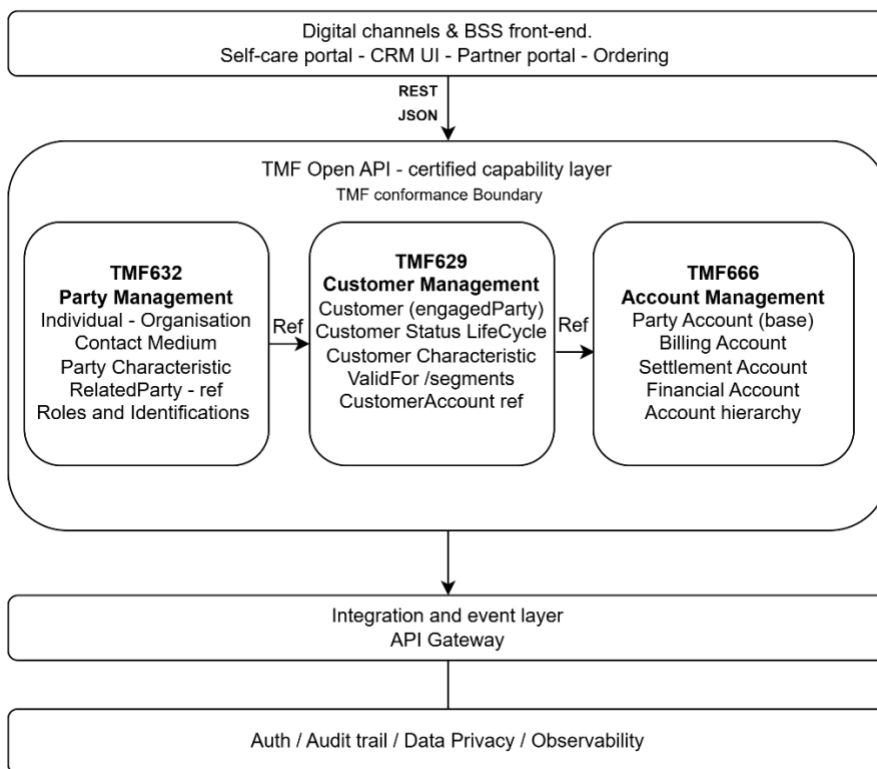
Digital channels & BSS front-end.
Self-care portal - CRM UI - Partner portal - Ordering

REST
JSON

TMF Open API - certified capability layer
TMF conformance Boundary

TMF632
Party Management
Individual - Organisation
Contact Medium
Party Characteristic
RelatedParty - ref
Roles and Identifications

Ref

TMF629
Customer Management
Customer (engagedParty)
Customer Status LifeCycle
Customer Characteristic
ValidFor /segments
CustomerAccount ref

Ref

TMF666
Account Management
Party Account (base)
Billing Account
Settlement Account
Financial Account
Account hierarchy

Integration and event layer
API Gateway

Auth / Audit trail / Data Privacy / Observability